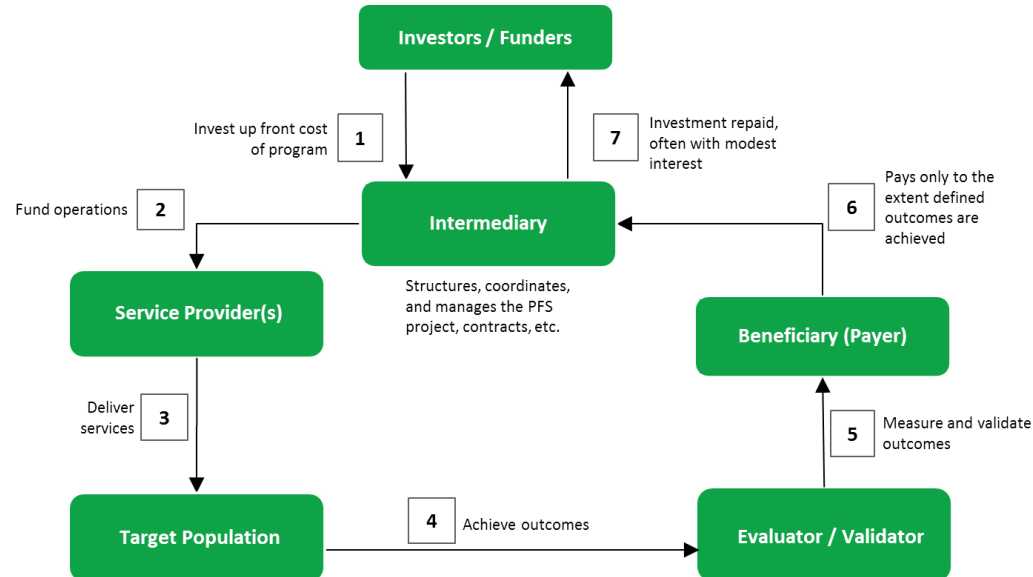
Investors / Funders

Invest up front cost of program

1

7

Investment repaid, often with modest interest

Fund operations

2

Intermediary

6

Pays only to the extent defined outcomes are achieved

Structures, coordinates, and manages the PFS project, contracts, etc.

Service Provider(s)

Beneficiary (Payer)

Deliver services

3

5

Measure and validate outcomes

4

Achieve outcomes

Target Population

Evaluator / Validator